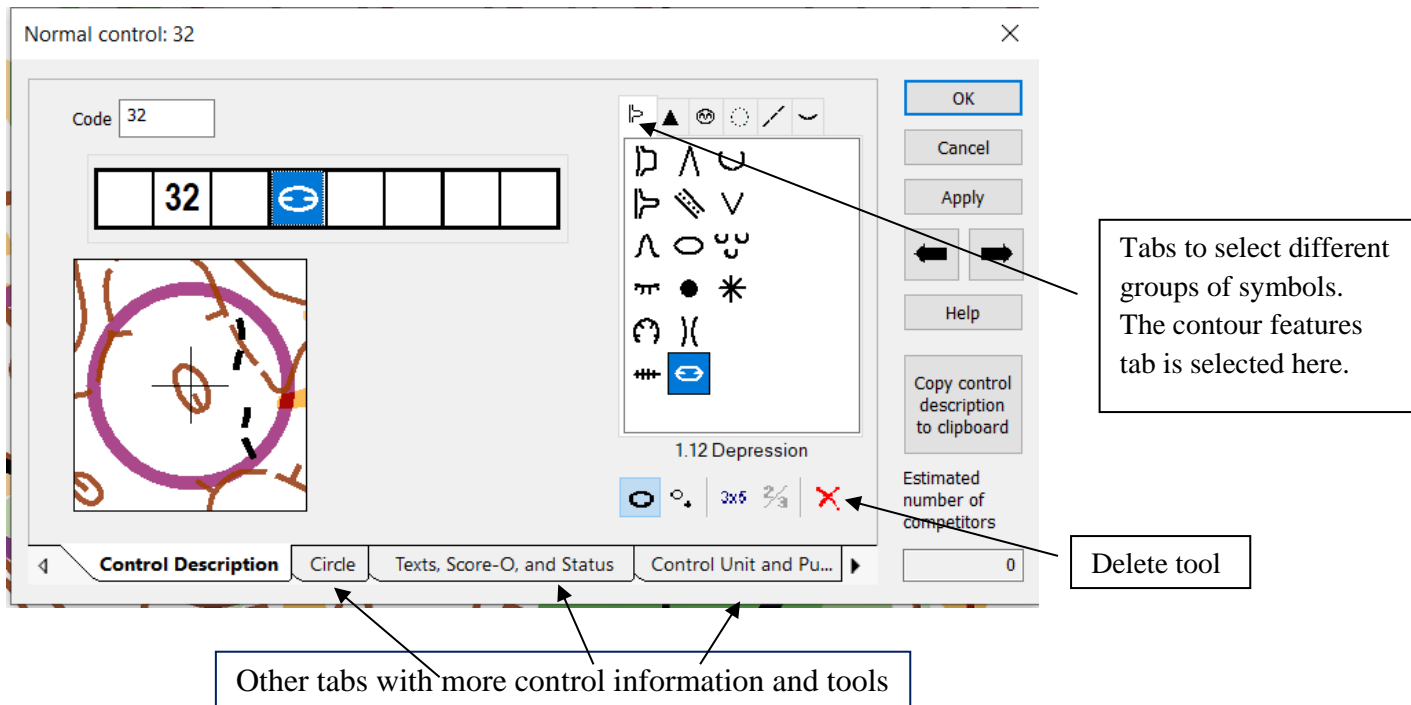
Normal control: 32

Code 32

32

1.12 Depression

3x5

Control Description | Circle | Texts, Score-O, and Status | Control Unit and Pu...

OK

Cancel

Apply

Help

Copy control description to clipboard

Estimated number of competitors

0

Tabs to select different groups of symbols. The contour features tab is selected here.

Delete tool

Other tabs with more control information and tools